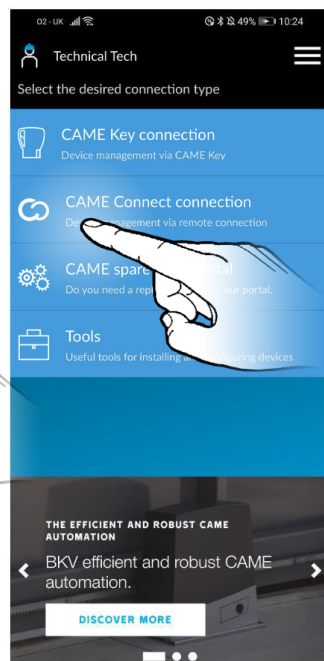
O2 - UK 49% 10:24

Technical Tech

Select the desired connection type

CAME Key connection
Device management via CAME Key

CAME Connect connection
De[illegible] management via remote connection

CAME spare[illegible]rtal
Do you need a repl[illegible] our portal.

Tools
Useful tools for installing a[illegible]guring devices

THE EFFICIENT AND ROBUST CAME AUTOMATION

BKV efficient and robust CAME automation.

DISCOVER MORE